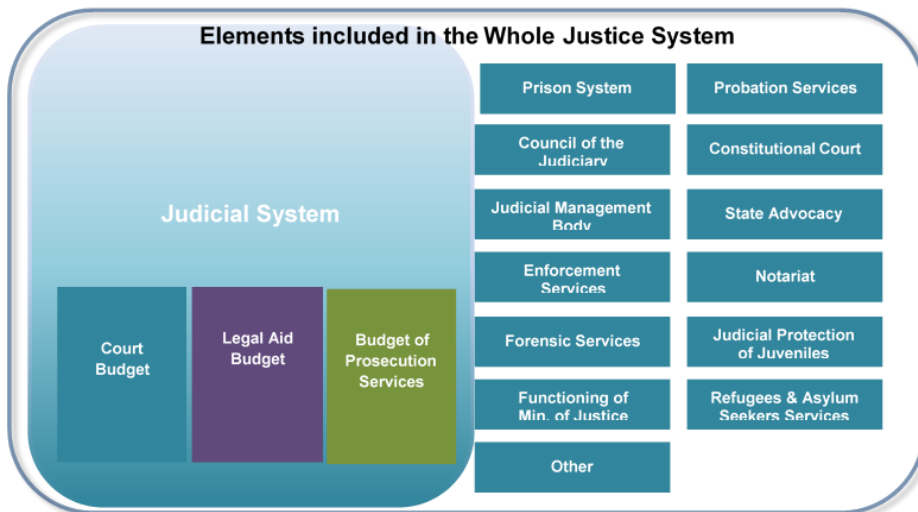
Elements included in the Whole Justice System

Judicial System

Court Budget

Legal Aid Budget

Budget of Prosecution Services

Prison System

Probation Services

Council of the Judiciary

Constitutional Court

Judicial Management Body

State Advocacy

Enforcement Services

Notariat

Forensic Services

Judicial Protection of Juveniles

Functioning of Min. of Justice

Refugees & Asylum Seekers Services

Other